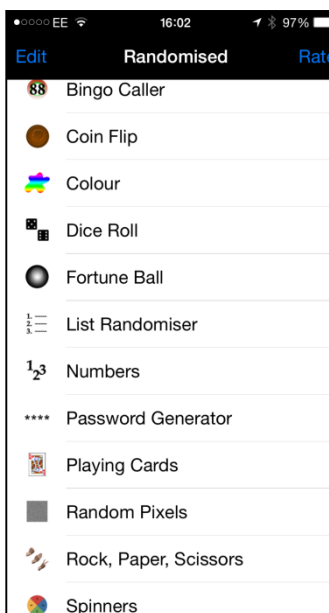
●○○○○ EE 16:02 97%
Edit Randomised Rat
88 Bingo Caller
Coin Flip
Colour
Dice Roll
Fortune Ball
List Randomiser
$^1{}_2{}^3$ Numbers
**** Password Generator
Playing Cards
Random Pixels
Rock, Paper, Scissors
Spinners